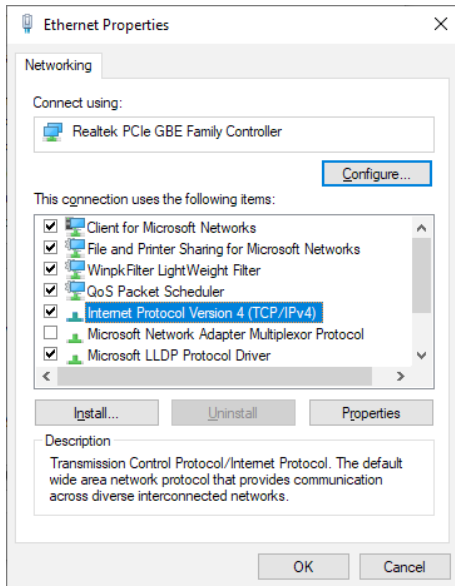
Ethernet Properties

Networking

Connect using:

Realtek PCIe GBE Family Controller

Configure...

This connection uses the following items:

Client for Microsoft Networks
File and Printer Sharing for Microsoft Networks
WinpkFilter LightWeight Filter
QoS Packet Scheduler
Internet Protocol Version 4 (TCP/IPv4)
Microsoft Network Adapter Multiplexor Protocol
Microsoft LLDP Protocol Driver

Install... Uninstall Properties

Description
Transmission Control Protocol/Internet Protocol. The default wide area network protocol that provides communication across diverse interconnected networks.

OK Cancel